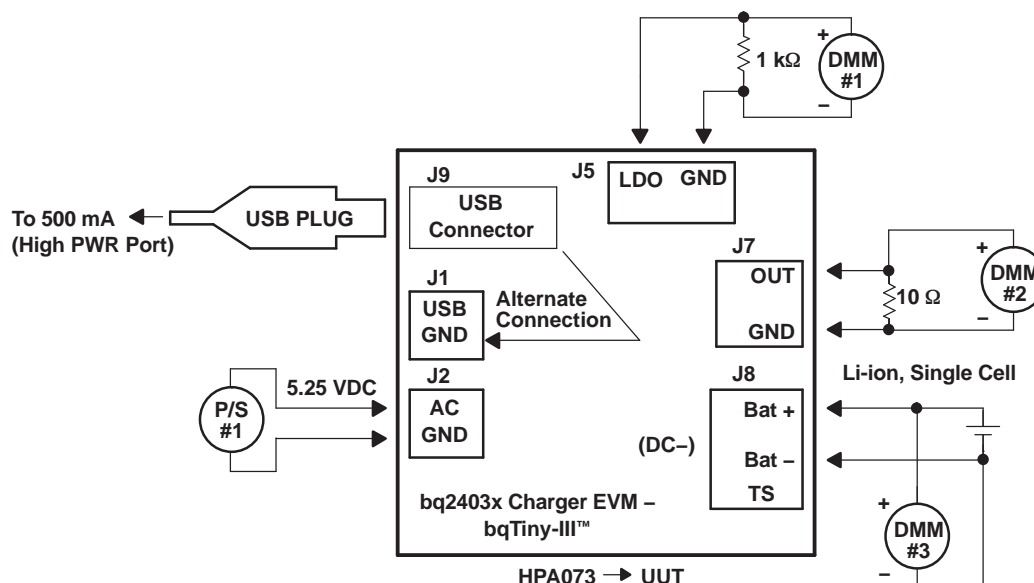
+
1 kΩ
DMM #1
–

J9
USB Connector
J5
LDO GND

To 500 mA
(High PWR Port)
USB PLUG

J7
OUT
GND
10 Ω
+
DMM #2
–

J1
USB GND
Alternate Connection

J2
AC GND
5.25 VDC
P/S #1

Li-ion, Single Cell
J8
Bat +
Bat –
TS
(DC–)

bq2403x Charger EVM – bqTiny-III™

+
DMM #3
–

HPA073 → UUT